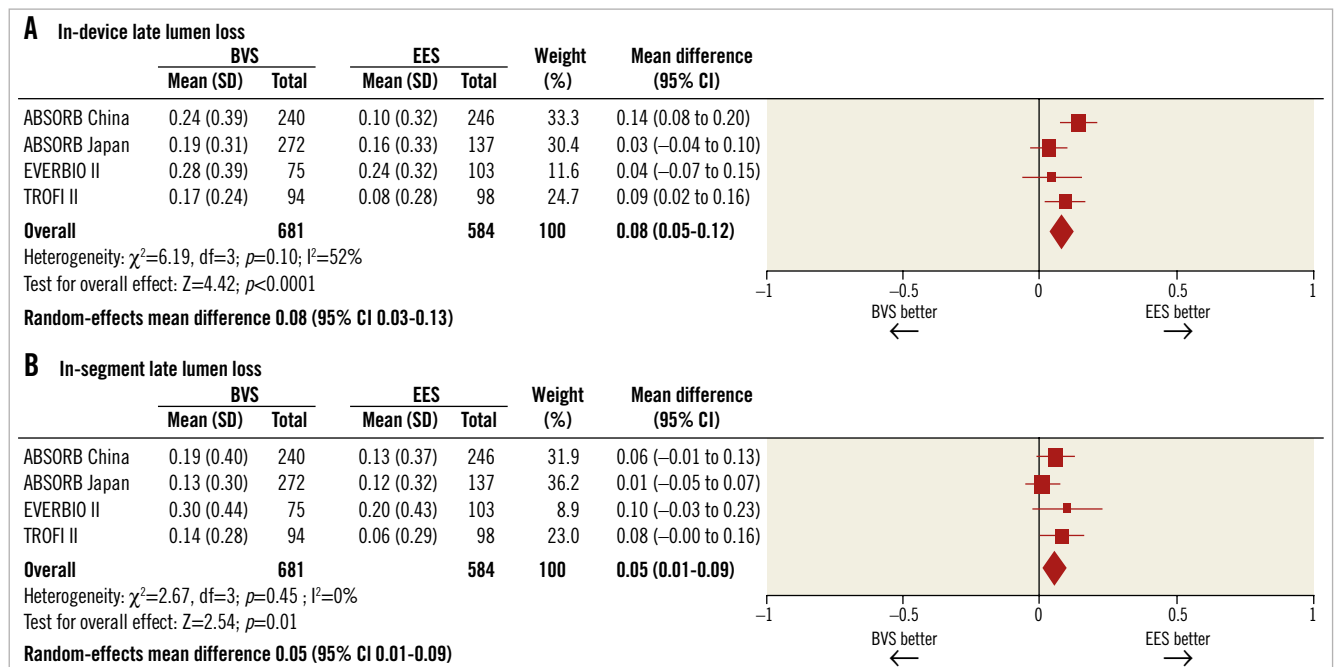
A In-device late lumen loss

| | BVS Mean (SD) | BVS Total | EES Mean (SD) | EES Total | Weight (%) | Mean difference (95% CI) |
|---|---|---|---|---|---|---|
| ABSORB China | 0.24 (0.39) | 240 | 0.10 (0.32) | 246 | 33.3 | 0.14 (0.08 to 0.20) |
| ABSORB Japan | 0.19 (0.31) | 272 | 0.16 (0.33) | 137 | 30.4 | 0.03 (–0.04 to 0.10) |
| EVERBIO II | 0.28 (0.39) | 75 | 0.24 (0.32) | 103 | 11.6 | 0.04 (–0.07 to 0.15) |
| TROFI II | 0.17 (0.24) | 94 | 0.08 (0.28) | 98 | 24.7 | 0.09 (0.02 to 0.16) |
| Overall | | 681 | | 584 | 100 | 0.08 (0.05-0.12) |

Heterogeneity: $\chi^2$=6.19, df=3; $p$=0.10; $I^2$=52%
Test for overall effect: Z=4.42; $p$<0.0001
Random-effects mean difference 0.08 (95% CI 0.03-0.13)

–1 –0.5 0 0.5 1
BVS better ← EES better →

B In-segment late lumen loss

| | BVS Mean (SD) | BVS Total | EES Mean (SD) | EES Total | Weight (%) | Mean difference (95% CI) |
|---|---|---|---|---|---|---|
| ABSORB China | 0.19 (0.40) | 240 | 0.13 (0.37) | 246 | 31.9 | 0.06 (–0.01 to 0.13) |
| ABSORB Japan | 0.13 (0.30) | 272 | 0.12 (0.32) | 137 | 36.2 | 0.01 (–0.05 to 0.07) |
| EVERBIO II | 0.30 (0.44) | 75 | 0.20 (0.43) | 103 | 8.9 | 0.10 (–0.03 to 0.23) |
| TROFI II | 0.14 (0.28) | 94 | 0.06 (0.29) | 98 | 23.0 | 0.08 (–0.00 to 0.16) |
| Overall | | 681 | | 584 | 100 | 0.05 (0.01-0.09) |

Heterogeneity: $\chi^2$=2.67, df=3; $p$=0.45 ; $I^2$=0%
Test for overall effect: Z=2.54; $p$=0.01
Random-effects mean difference 0.05 (95% CI 0.01-0.09)

–1 –0.5 0 0.5 1
BVS better ← EES better →